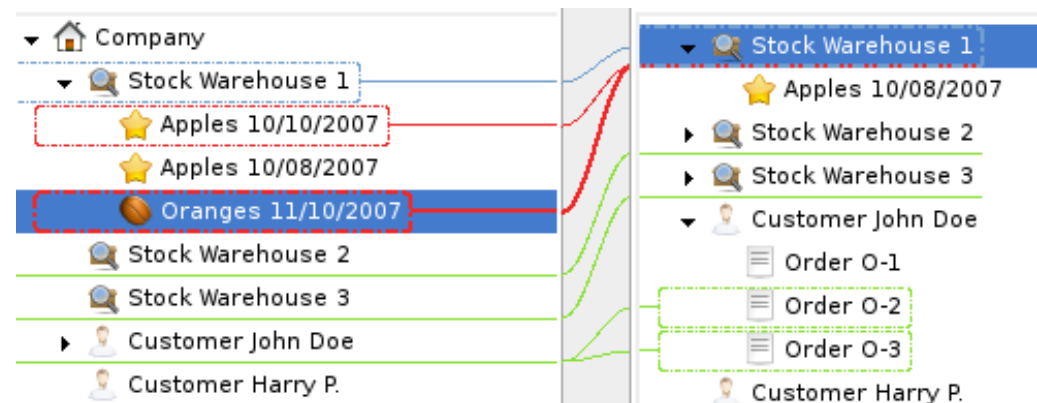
Company
Stock Warehouse 1
Apples 10/10/2007
Apples 10/08/2007
Oranges 11/10/2007
Stock Warehouse 2
Stock Warehouse 3
Customer John Doe
Customer Harry P.

Stock Warehouse 1
Apples 10/08/2007
Stock Warehouse 2
Stock Warehouse 3
Customer John Doe
Order O-1
Order O-2
Order O-3
Customer Harry P.